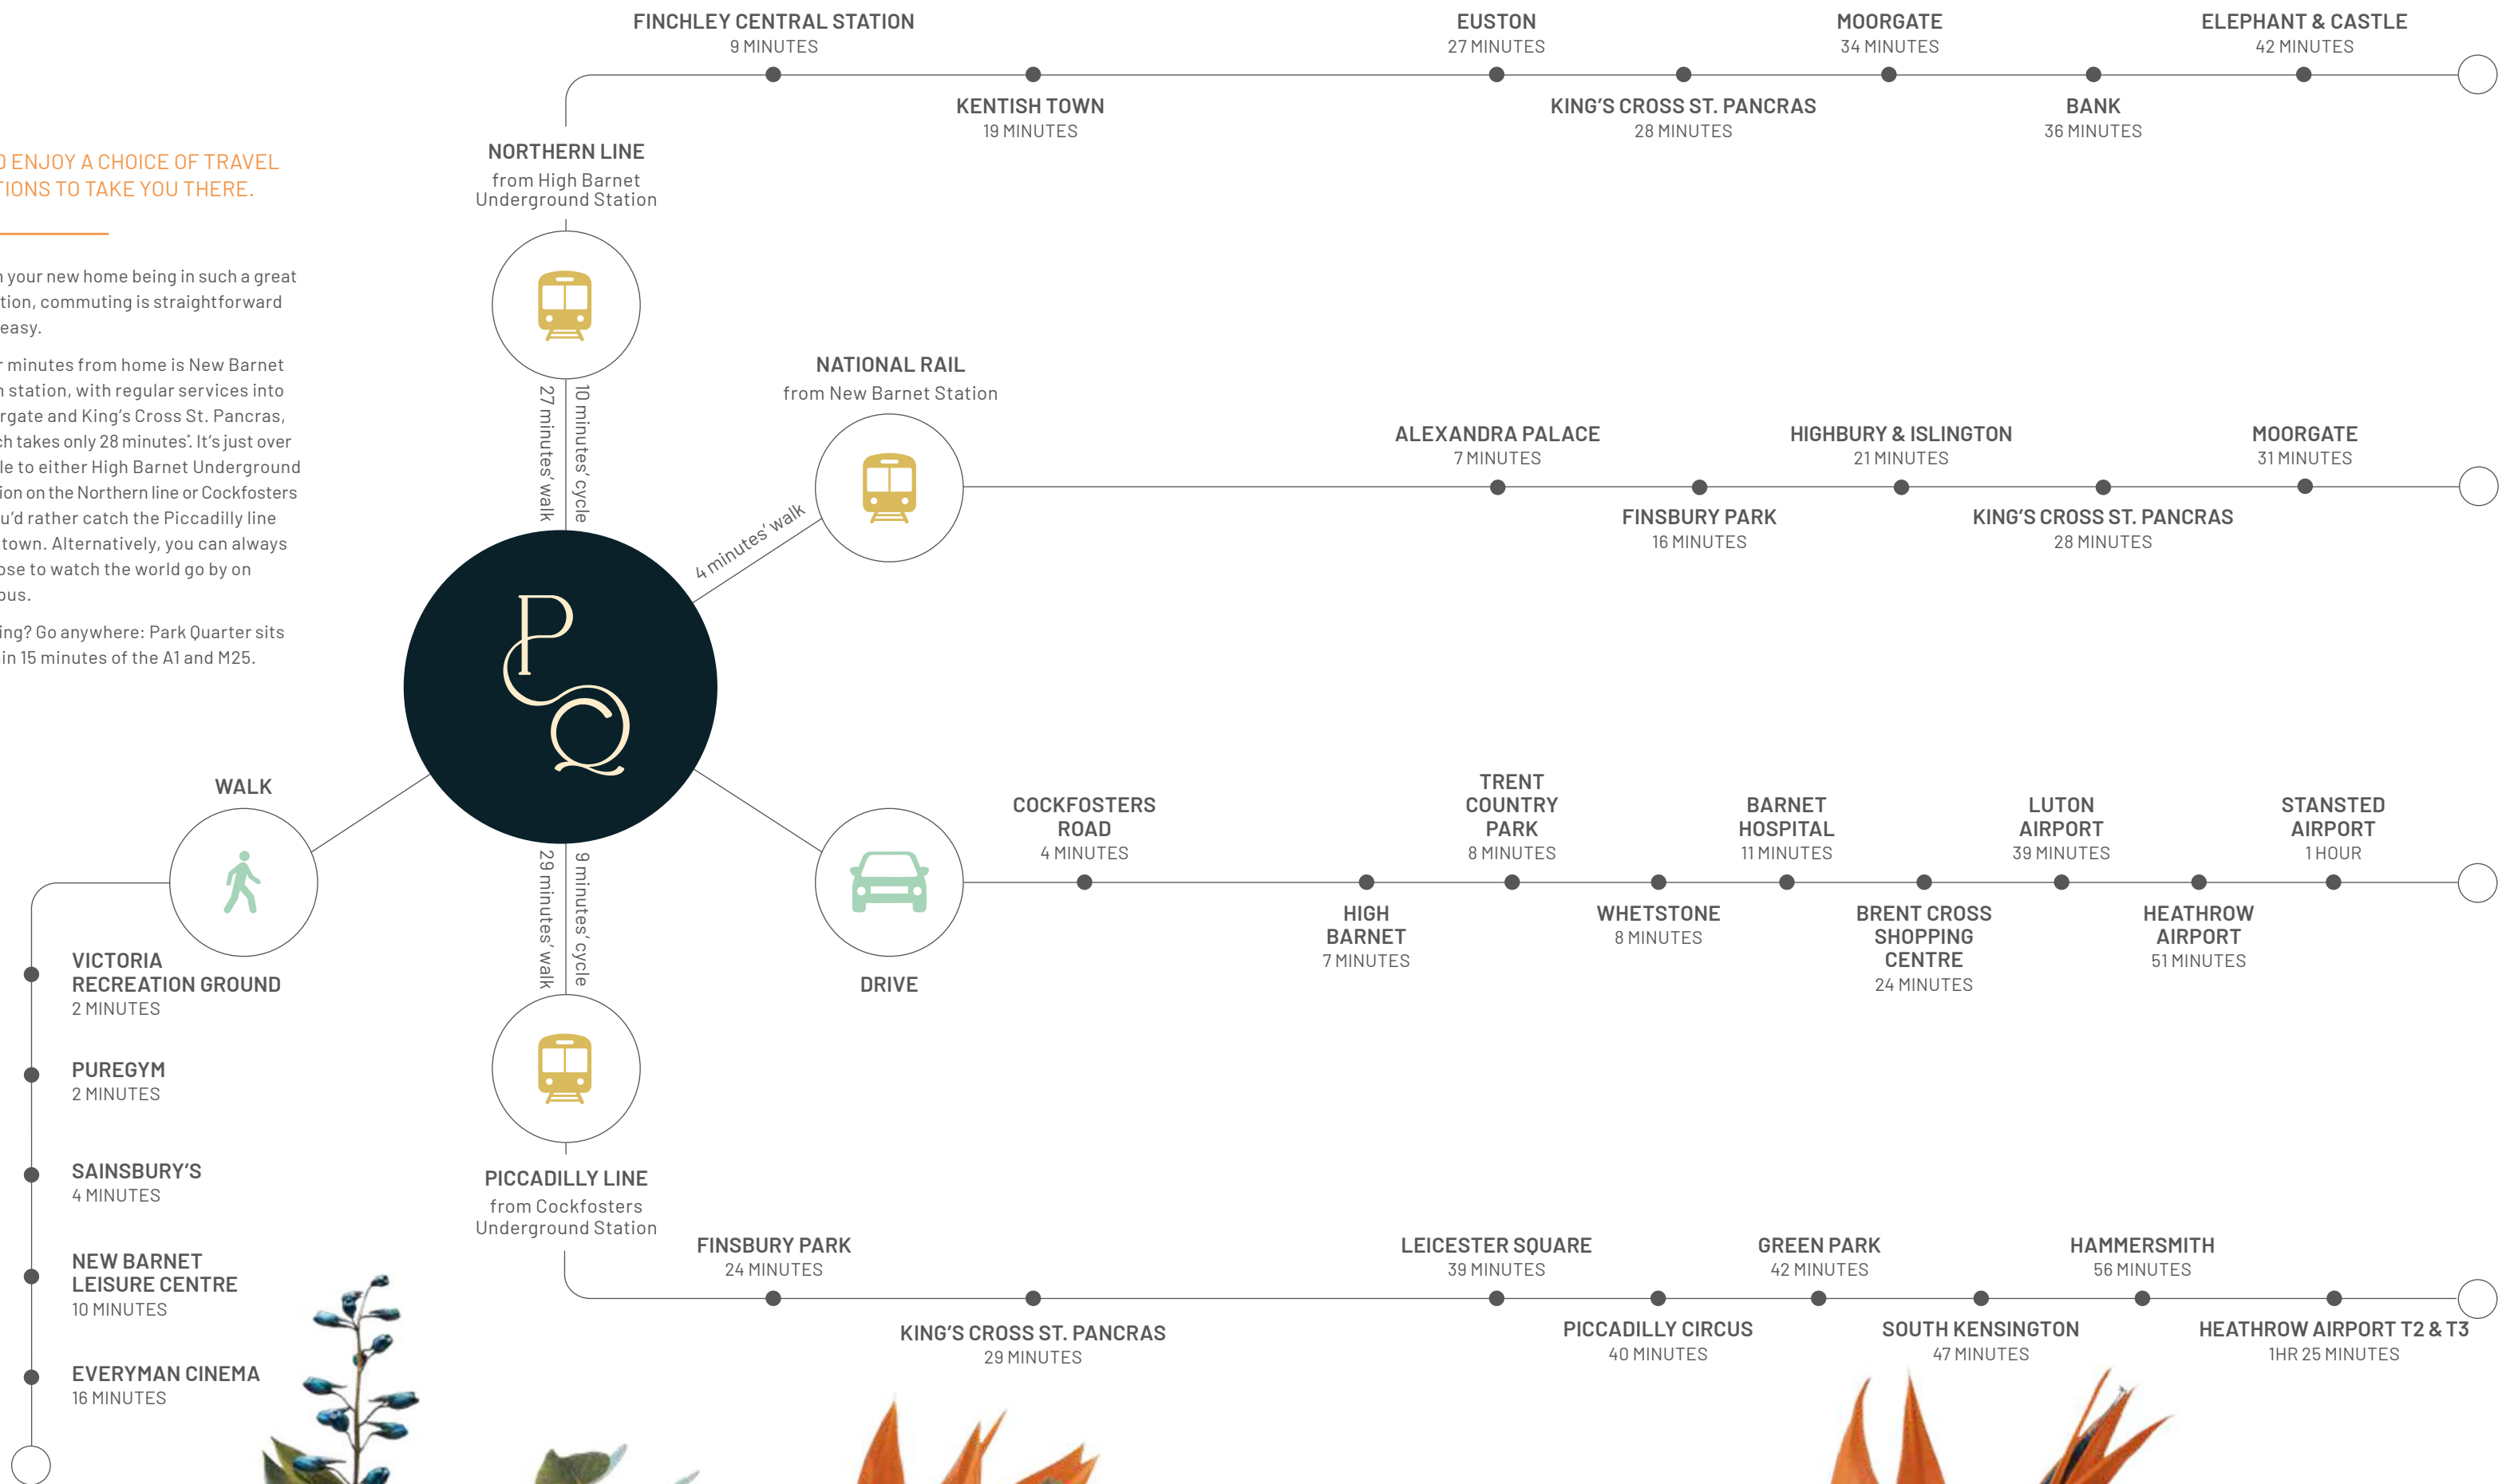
O ENJOY A CHOICE OF TRAVEL
TIONS TO TAKE YOU THERE.

n your new home being in such a great tion, commuting is straightforward easy.

r minutes from home is New Barnet n station, with regular services into rgate and King's Cross St. Pancras, ch takes only 28 minutes'. It's just over le to either High Barnet Underground ion on the Northern line or Cockfosters u'd rather catch the Piccadilly line town. Alternatively, you can always ose to watch the world go by on bus.

ing? Go anywhere: Park Quarter sits in 15 minutes of the A1 and M25.

NORTHERN LINE
from High Barnet Underground Station

FINCHLEY CENTRAL STATION
9 MINUTES

KENTISH TOWN
19 MINUTES

EUSTON
27 MINUTES

KING'S CROSS ST. PANCRAS
28 MINUTES

MOORGATE
34 MINUTES

BANK
36 MINUTES

ELEPHANT & CASTLE
42 MINUTES

27 minutes' walk
10 minutes' cycle

NATIONAL RAIL
from New Barnet Station

4 minutes' walk

ALEXANDRA PALACE
7 MINUTES

FINSBURY PARK
16 MINUTES

HIGHBURY & ISLINGTON
21 MINUTES

KING'S CROSS ST. PANCRAS
28 MINUTES

MOORGATE
31 MINUTES

PQ

WALK

VICTORIA RECREATION GROUND
2 MINUTES

PUREGYM
2 MINUTES

SAINSBURY'S
4 MINUTES

NEW BARNET LEISURE CENTRE
10 MINUTES

EVERYMAN CINEMA
16 MINUTES

29 minutes' walk
9 minutes' cycle

DRIVE

COCKFOSTERS ROAD
4 MINUTES

HIGH BARNET
7 MINUTES

TRENT COUNTRY PARK
8 MINUTES

WHETSTONE
8 MINUTES

BARNET HOSPITAL
11 MINUTES

BRENT CROSS SHOPPING CENTRE
24 MINUTES

LUTON AIRPORT
39 MINUTES

HEATHROW AIRPORT
51 MINUTES

STANSTED AIRPORT
1 HOUR

PICCADILLY LINE
from Cockfosters Underground Station

FINSBURY PARK
24 MINUTES

KING'S CROSS ST. PANCRAS
29 MINUTES

LEICESTER SQUARE
39 MINUTES

PICCADILLY CIRCUS
40 MINUTES

GREEN PARK
42 MINUTES

SOUTH KENSINGTON
47 MINUTES

HAMMERSMITH
56 MINUTES

HEATHROW AIRPORT T2 & T3
1HR 25 MINUTES